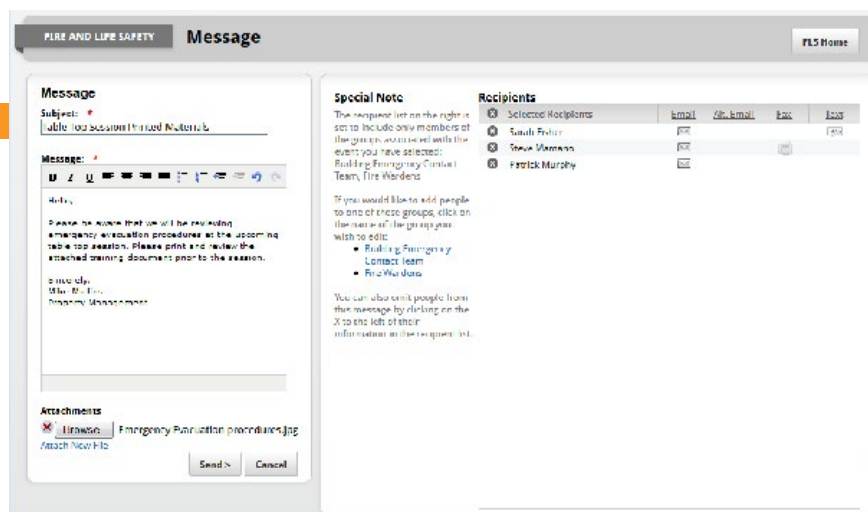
FIRE AND LIFE SAFETY

Message

FLS Home

Message

Subject: *

Table Top Session Printed Materials

Message: *

Hello,

Please be aware that we will be reviewing emergency evacuation procedures at the upcoming table top session. Please print and review the attached training document prior to the session.

Sincerely,
Mike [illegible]
Property Management

Attachments

Browse

Emergency Evacuation procedures.jpg

Attach New File

Send >

Cancel

Special Note

The recipient list on the right is set to include only members of the groups associated with the event you have selected: Building Emergency Contact Team, Fire Wardens

If you would like to add people to one of these groups, click on the name of the group you wish to edit:

- Building Emergency Contact Team
- Fire Wardens

You can also omit people from this message by clicking on the X to the left of their information in the recipient list.

Recipients

| | Selected Recipients | Email | Alt. Email | Fax | Text |
|---|---|---|---|---|---|
| ⊗ | Sarah Foster | | | | |
| ⊗ | Steve Marrano | | | | |
| ⊗ | Patrick Murphy | | | | |